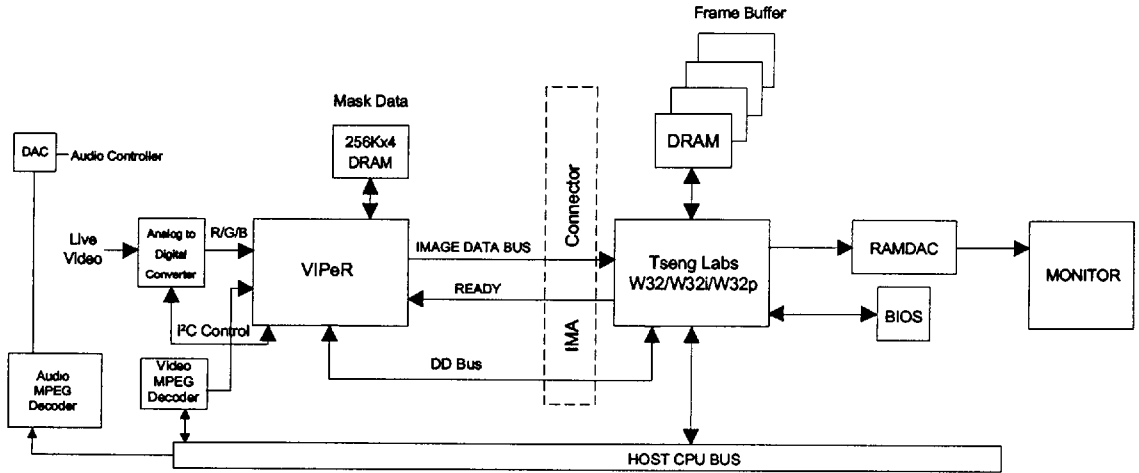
Frame Buffer

Mask Data

256Kx4 DRAM

DRAM

DAC

Audio Controller

Connector

Live Video

Analog to Digital Converter

R/G/B

VIPeR

IMAGE DATA BUS

Tseng Labs W32/W32i/W32p

RAMDAC

MONITOR

READY

BIOS

I$^2$C Control

IMA

DD Bus

Audio MPEG Decoder

Video MPEG Decoder

HOST CPU BUS